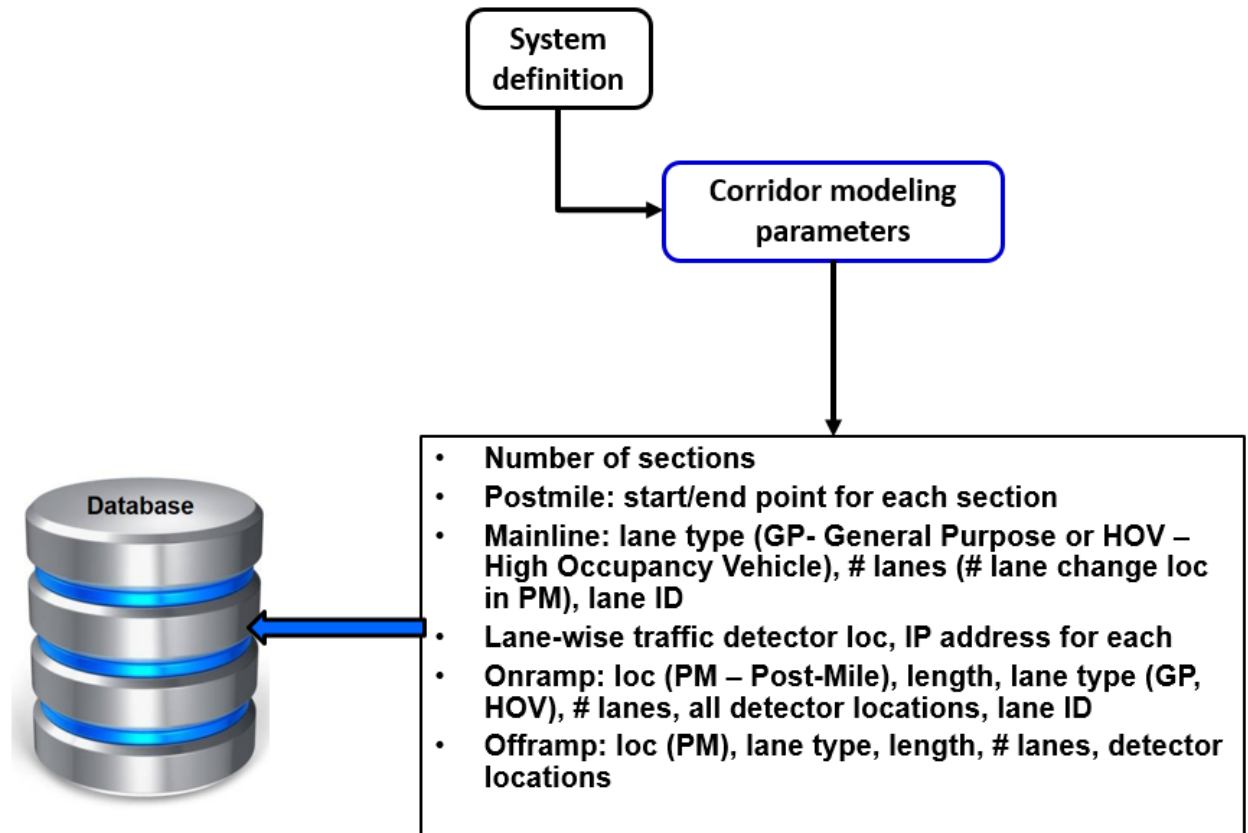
System definition

Corridor modeling parameters

Database

- Number of sections
- Postmile: start/end point for each section
- Mainline: lane type (GP- General Purpose or HOV – High Occupancy Vehicle), # lanes (# lane change loc in PM), lane ID
- Lane-wise traffic detector loc, IP address for each
- Onramp: loc (PM – Post-Mile), length, lane type (GP, HOV), # lanes, all detector locations, lane ID
- Offramp: loc (PM), lane type, length, # lanes, detector locations